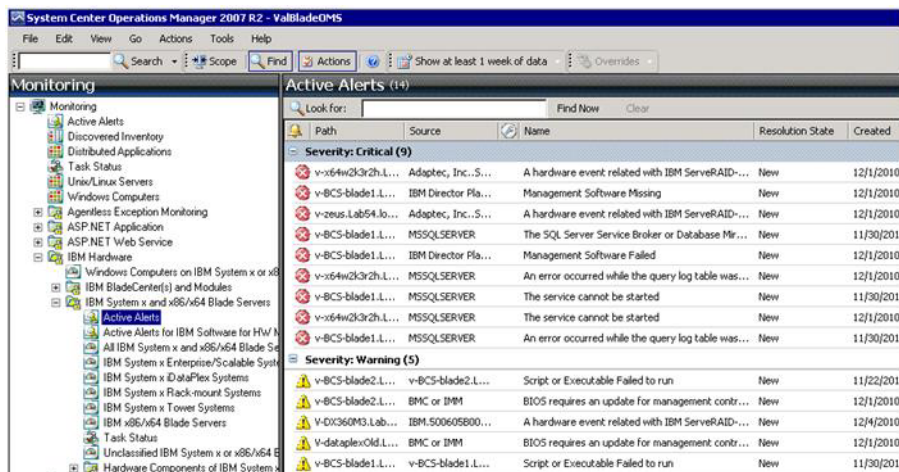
System Center Operations Manager 2007 R2 - ValBladeOMS

File Edit View Go Actions Tools Help

Search Scope Find Actions Show at least 1 week of data Overrides

Monitoring

Monitoring
Active Alerts
Discovered Inventory
Distributed Applications
Task Status
Unix/Linux Servers
Windows Computers
Agentless Exception Monitoring
ASP.NET Application
ASP.NET Web Service
IBM Hardware
Windows Computers on IBM System x or x8
IBM BladeCenter(s) and Modules
IBM System x and x86/x64 Blade Servers
Active Alerts
Active Alerts for IBM Software for HW N
All IBM System x and x86/x64 Blade Se
IBM System x Enterprise/Scalable Syste
IBM System x iDataPlex Systems
IBM System x Rack-mount Systems
IBM System x Tower Systems
IBM x86/x64 Blade Servers
Task Status
Unclassified IBM System x or x86/x64 E
Hardware Components of IBM System x

Active Alerts (14)

Look for: Find Now Clear

| Path | Source | Name | Resolution State | Created |
|---|---|---|---|---|
| Severity: Critical (9) | | | | |
| v-x64w2k3r2h.L... | Adaptec, Inc..S... | A hardware event related with IBM ServeRAID-... | New | 12/1/2010 |
| v-BCS-blade1.L... | IBM Director Pla... | Management Software Missing | New | 12/1/2010 |
| v-zeus.Lab54.lo... | Adaptec, Inc..S... | A hardware event related with IBM ServeRAID-... | New | 12/1/2010 |
| v-BCS-blade1.L... | MSSQLSERVER | The SQL Server Service Broker or Database Mir... | New | 11/30/201 |
| v-BCS-blade1.L... | IBM Director Pla... | Management Software Failed | New | 12/1/2010 |
| v-x64w2k3r2h.L... | MSSQLSERVER | An error occurred while the query log table was... | New | 12/1/2010 |
| v-BCS-blade1.L... | MSSQLSERVER | The service cannot be started | New | 11/30/201 |
| v-x64w2k3r2h.L... | MSSQLSERVER | The service cannot be started | New | 12/1/2010 |
| v-BCS-blade1.L... | MSSQLSERVER | An error occurred while the query log table was... | New | 11/30/201 |
| Severity: Warning (5) | | | | |
| v-BCS-blade2.L... | v-BCS-blade2.L... | Script or Executable Failed to run | New | 11/22/201 |
| v-BCS-blade2.L... | BMC or IMM | BIOS requires an update for management contr... | New | 12/1/2010 |
| V-DX360M3.Lab... | IBM.500605B00... | A hardware event related with IBM ServeRAID-... | New | 12/4/2010 |
| V-dataplexOld.L... | BMC or IMM | BIOS requires an update for management contr... | New | 12/1/2010 |
| v-BCS-blade1.L... | v-BCS-blade1.L... | Script or Executable Failed to run | New | 11/30/201 |